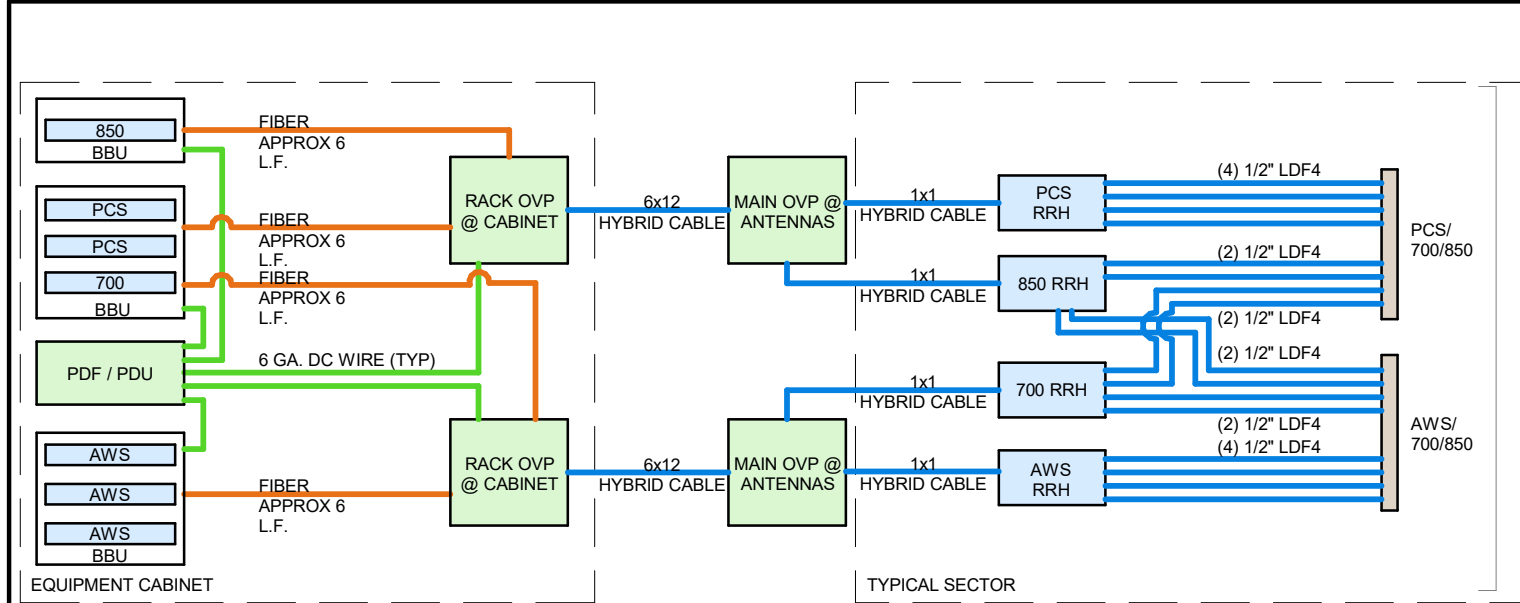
850
BBU

PCS
PCS
700
BBU

PDF / PDU

AWS
AWS
AWS
BBU

FIBER APPROX 6 L.F.

FIBER APPROX 6 L.F.

FIBER APPROX 6 L.F.

6 GA. DC WIRE (TYP)

FIBER APPROX 6 L.F.

RACK OVP @ CABINET

RACK OVP @ CABINET

6x12 HYBRID CABLE

6x12 HYBRID CABLE

MAIN OVP @ ANTENNAS

MAIN OVP @ ANTENNAS

1x1 HYBRID CABLE

1x1 HYBRID CABLE

1x1 HYBRID CABLE

1x1 HYBRID CABLE

PCS RRH

850 RRH

700 RRH

AWS RRH

(4) 1/2" LDF4

(2) 1/2" LDF4

(2) 1/2" LDF4

(2) 1/2" LDF4

(2) 1/2" LDF4

(4) 1/2" LDF4

PCS/ 700/850

AWS/ 700/850

EQUIPMENT CABINET

TYPICAL SECTOR